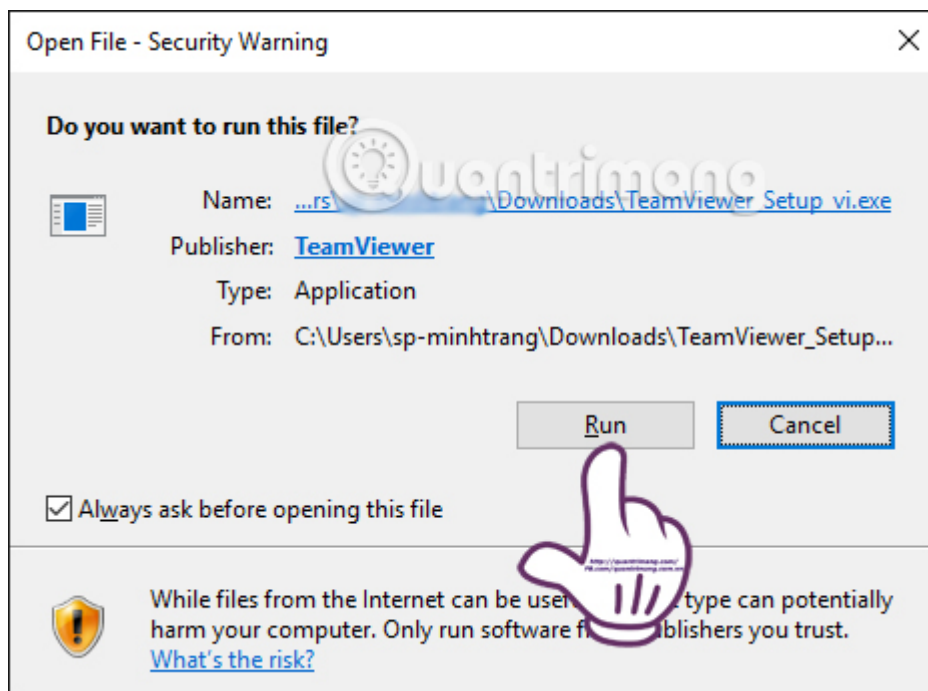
Open File - Security Warning

Do you want to run this file?

Name: ...rs\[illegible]\Downloads\TeamViewer_Setup_vi.exe

Publisher: TeamViewer

Type: Application

From: C:\Users\sp-minhtrang\Downloads\TeamViewer_Setup...

Run

Cancel

Always ask before opening this file

While files from the Internet can be use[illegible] type can potentially harm your computer. Only run software f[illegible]ublishers you trust. What's the risk?

Quantrimang

http://quantrimang.com/ FB.com/quantrimang.com.vn